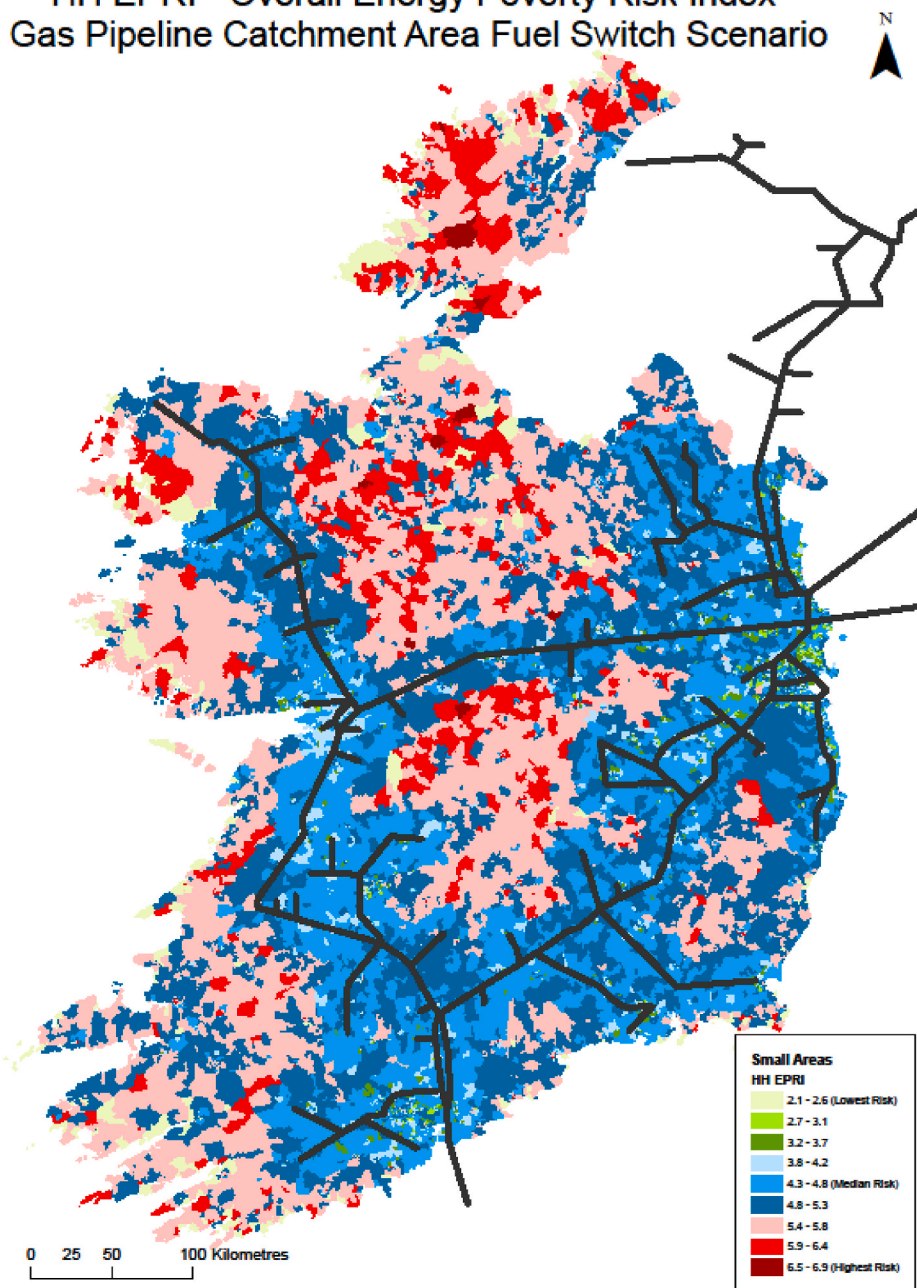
HH EPRI - Overall Energy Poverty Risk Index
Gas Pipeline Catchment Area Fuel Switch Scenario

N

Small Areas
HH EPRI
2.1 - 2.6 (Lowest Risk)
2.7 - 3.1
3.2 - 3.7
3.8 - 4.2
4.3 - 4.8 (Median Risk)
4.8 - 5.3
5.4 - 5.8
5.9 - 6.4
6.5 - 6.9 (Highest Risk)

0 25 50 100 Kilometres